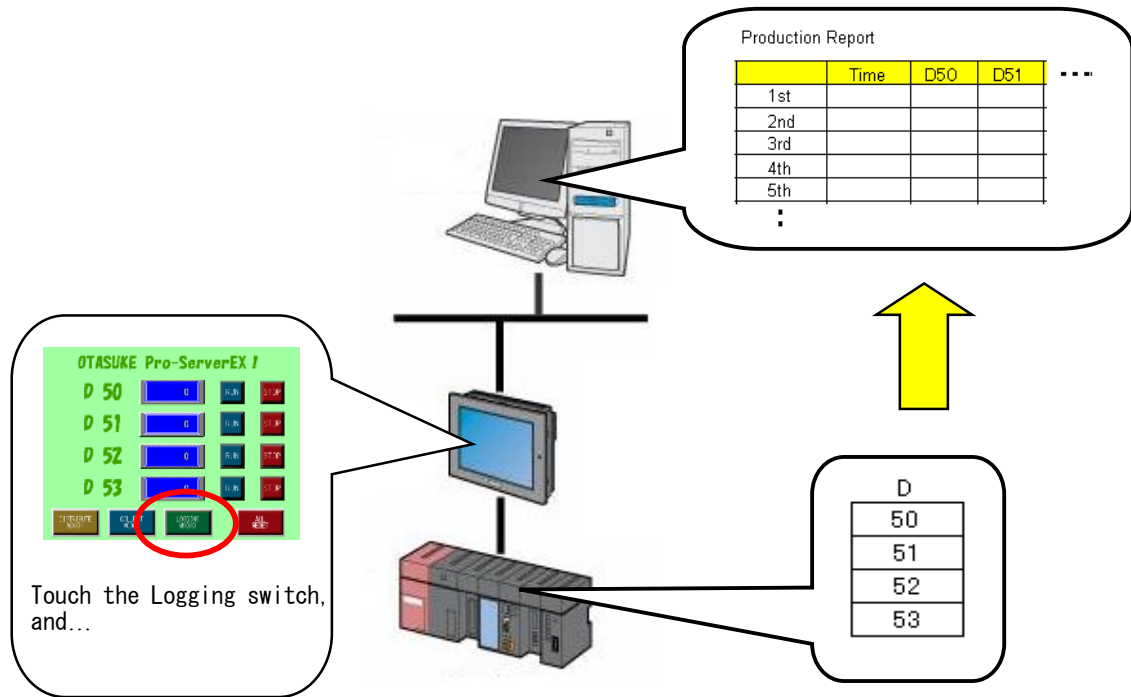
Production Report

|  | Time | D50 | D51 | ・・・ |
|---|---|---|---|---|
| 1st |  |  |  |  |
| 2nd |  |  |  |  |
| 3rd |  |  |  |  |
| 4th |  |  |  |  |
| 5th |  |  |  |  |
| : |  |  |  |  |

OTASUKE Pro-ServerEX !

D 50 0 RUN STOP
D 51 0 RUN STOP
D 52 0 RUN STOP
D 53 0 RUN STOP

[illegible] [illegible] LOGGING MODE ALL RESET

Touch the Logging switch, and...

D

| 50 |
|---|
| 51 |
| 52 |
| 53 |